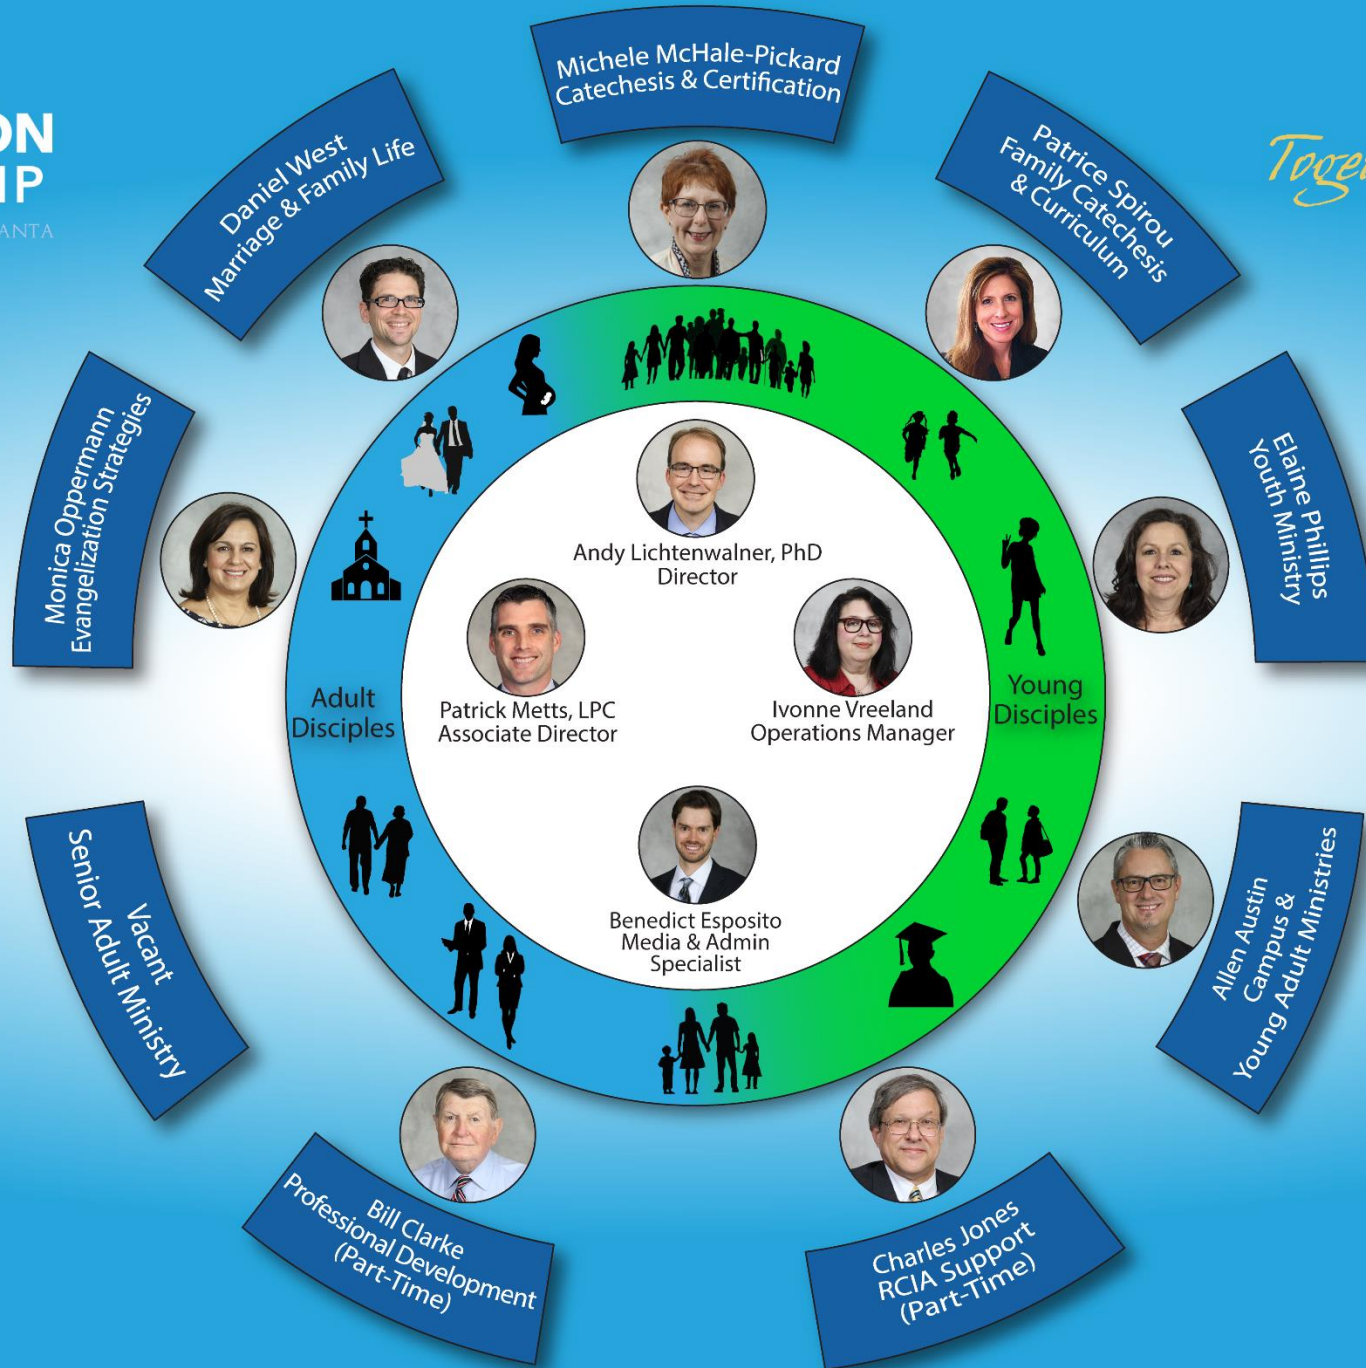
ON
IP
ANTA

Michele McHale-Pickard
Catechesis & Certification

Toge

Daniel West
Marriage & Family Life

Patrice Spirou
Family Catechesis
& Curriculum

Monica Oppermann
Evangelization Strategies

Elaine Phillips
Youth Ministry

Andy Lichtenwalner, PhD
Director

Patrick Metts, LPC
Associate Director

Ivonne Vreeland
Operations Manager

Adult
Disciples

Young
Disciples

Benedict Esposito
Media & Admin
Specialist

Vacant
Senior Adult Ministry

Allen Austin
Campus &
Young Adult Ministries

Bill Clarke
Professional Development
(Part-Time)

Charles Jones
RCIA Support
(Part-Time)